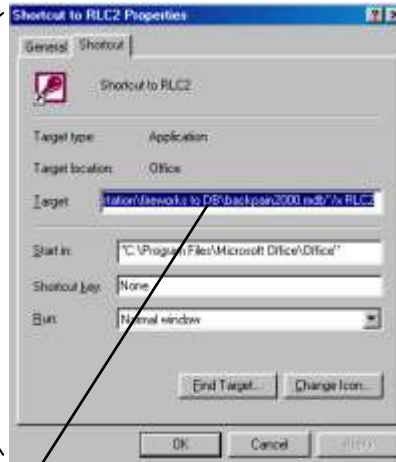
Shortcut to RLC2 Properties

General Shortcut

Shortcut to RLC2

Target type: Application

Target location: Office

Target: ntation\fireworks to DB\backpain2000.mdb" /x RLC2

Start in: "C:\Program Files\Microsoft Office\Office"

Shortcut key: None

Run: Normal window

Find Target... Change Icon...

OK Cancel Apply